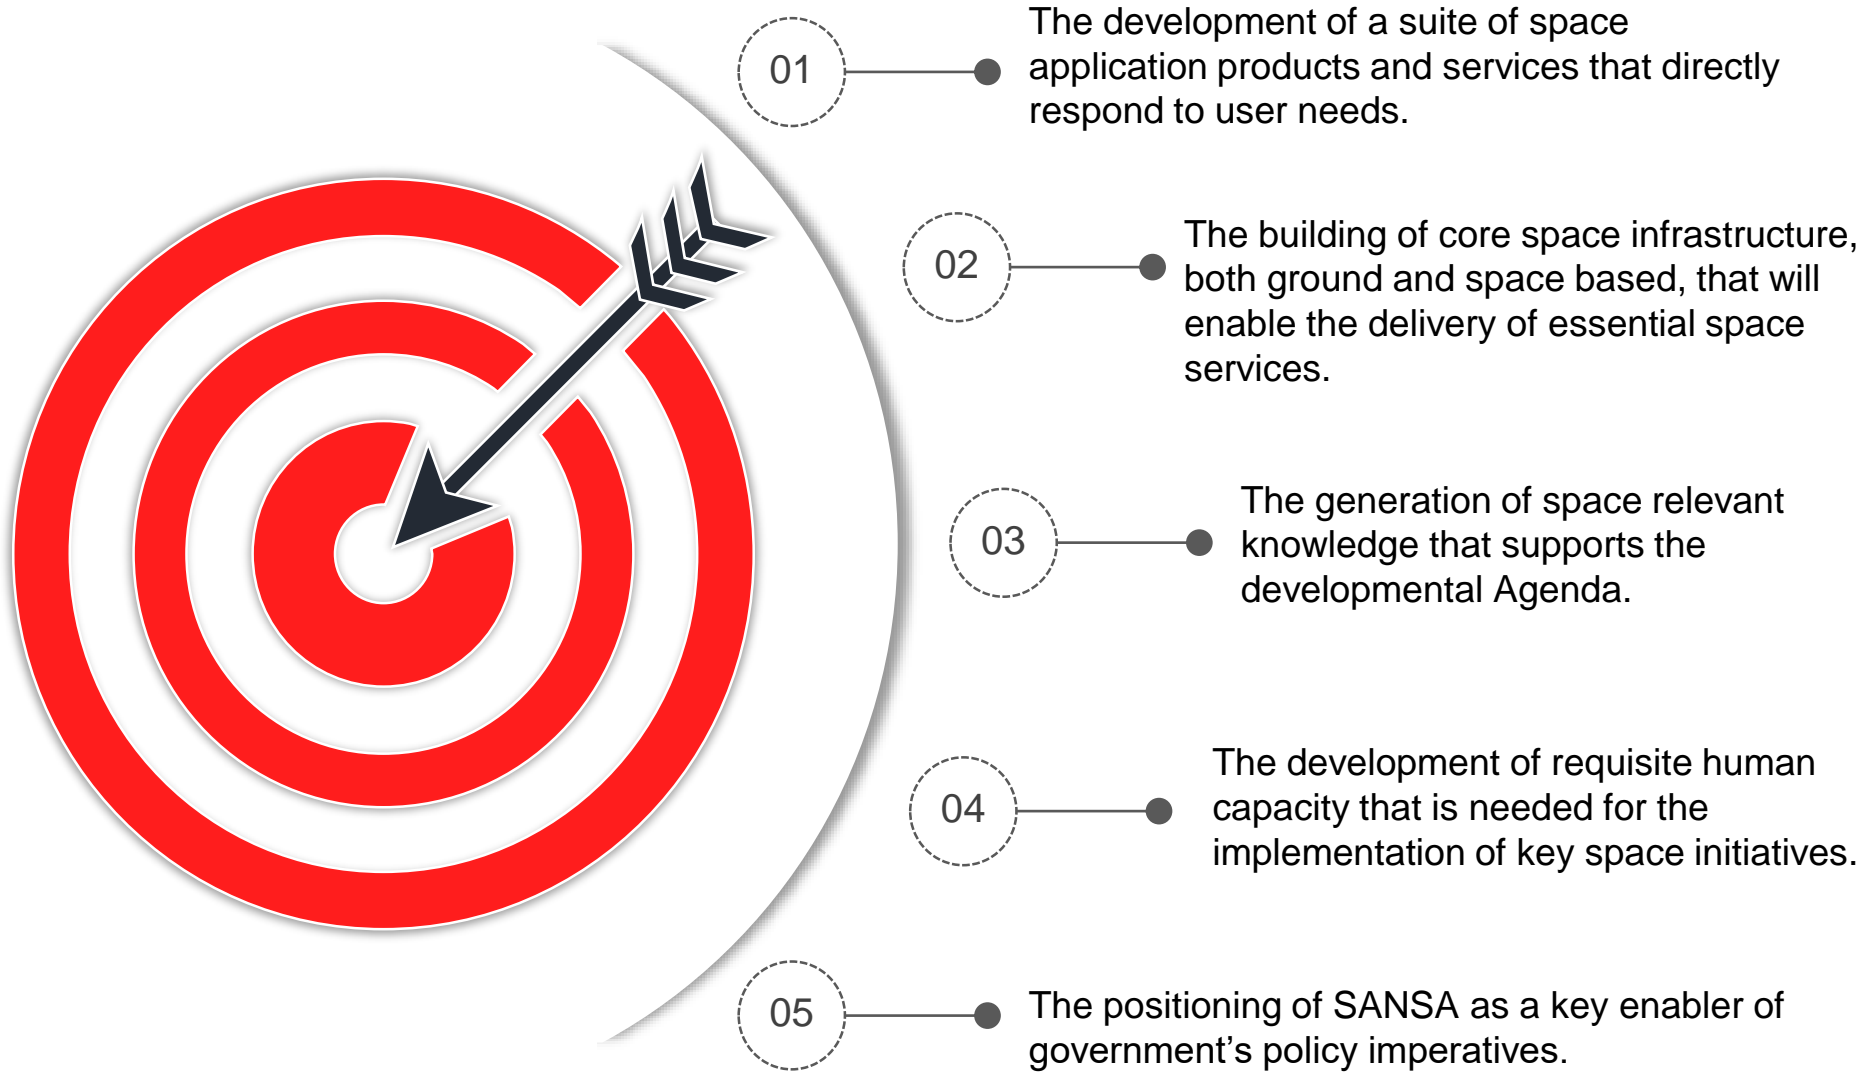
01

The development of a suite of space application products and services that directly respond to user needs.

02

The building of core space infrastructure, both ground and space based, that will enable the delivery of essential space services.

03

The generation of space relevant knowledge that supports the developmental Agenda.

04

The development of requisite human capacity that is needed for the implementation of key space initiatives.

05

The positioning of SANSA as a key enabler of government’s policy imperatives.